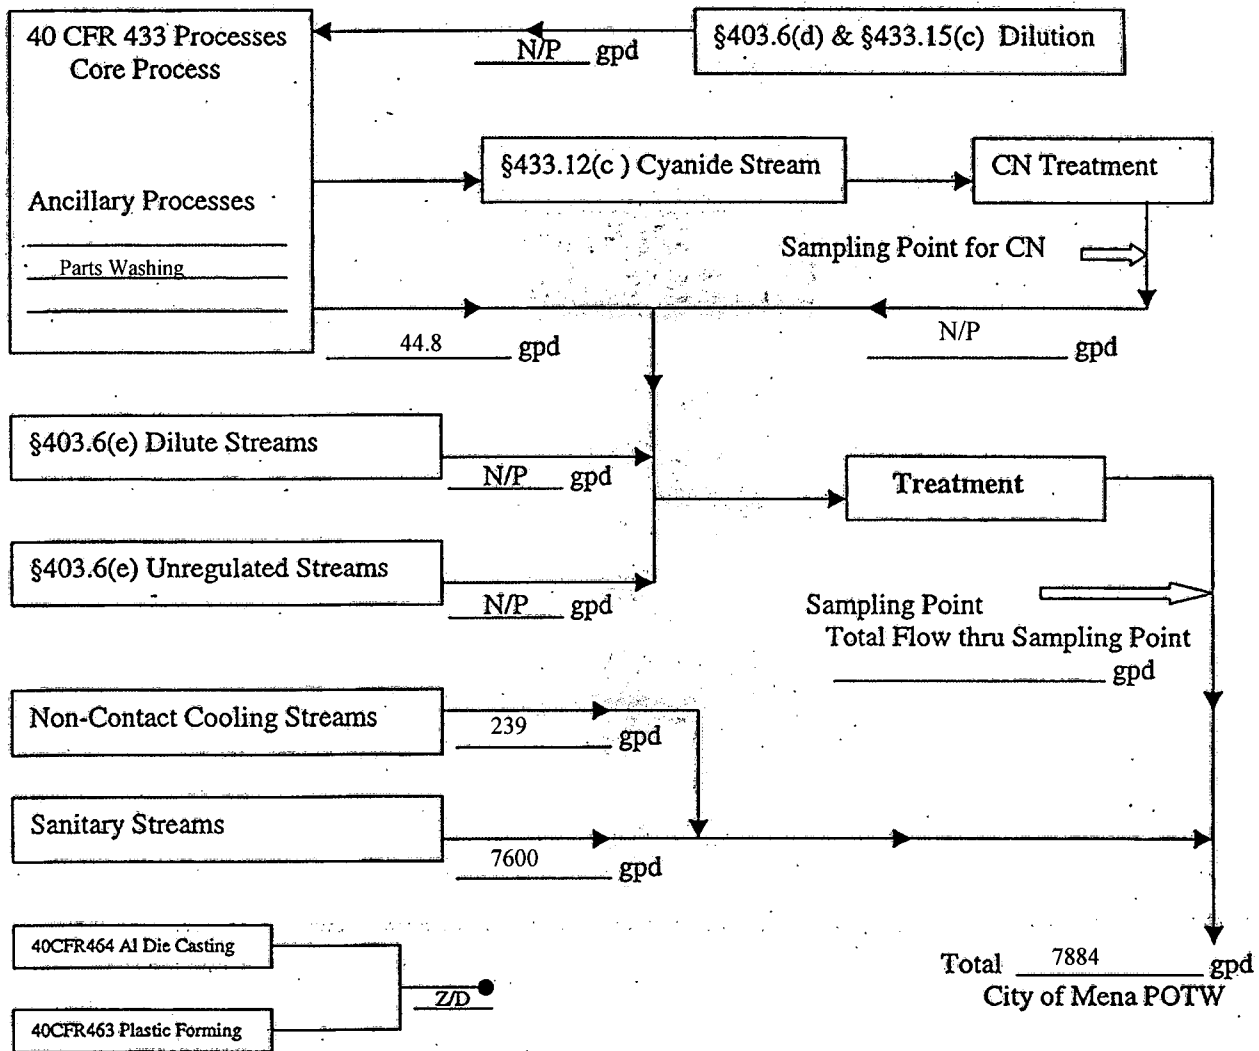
40 CFR 433 Processes
Core Process

Ancillary Processes

Parts Washing

N/P gpd

§403.6(d) & §433.15(c) Dilution

§433.12(c ) Cyanide Stream

CN Treatment

Sampling Point for CN

44.8 gpd

N/P gpd

§403.6(e) Dilute Streams

N/P gpd

Treatment

§403.6(e) Unregulated Streams

N/P gpd

Sampling Point
Total Flow thru Sampling Point
gpd

Non-Contact Cooling Streams

239 gpd

Sanitary Streams

7600 gpd

40CFR464 Al Die Casting

Z/D

40CFR463 Plastic Forming

Total 7884 gpd
City of Mena POTW